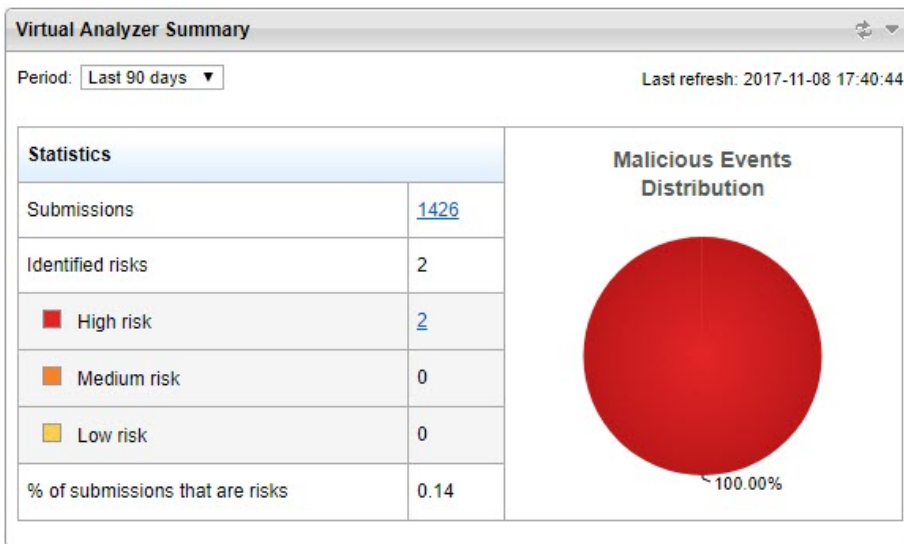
Virtual Analyzer Summary

Period: Last 90 days ▼

Last refresh: 2017-11-08 17:40:44

| Statistics | |
|---|---|
| Submissions | 1426 |
| Identified risks | 2 |
| High risk | 2 |
| Medium risk | 0 |
| Low risk | 0 |
| % of submissions that are risks | 0.14 |

Malicious Events Distribution

100.00%